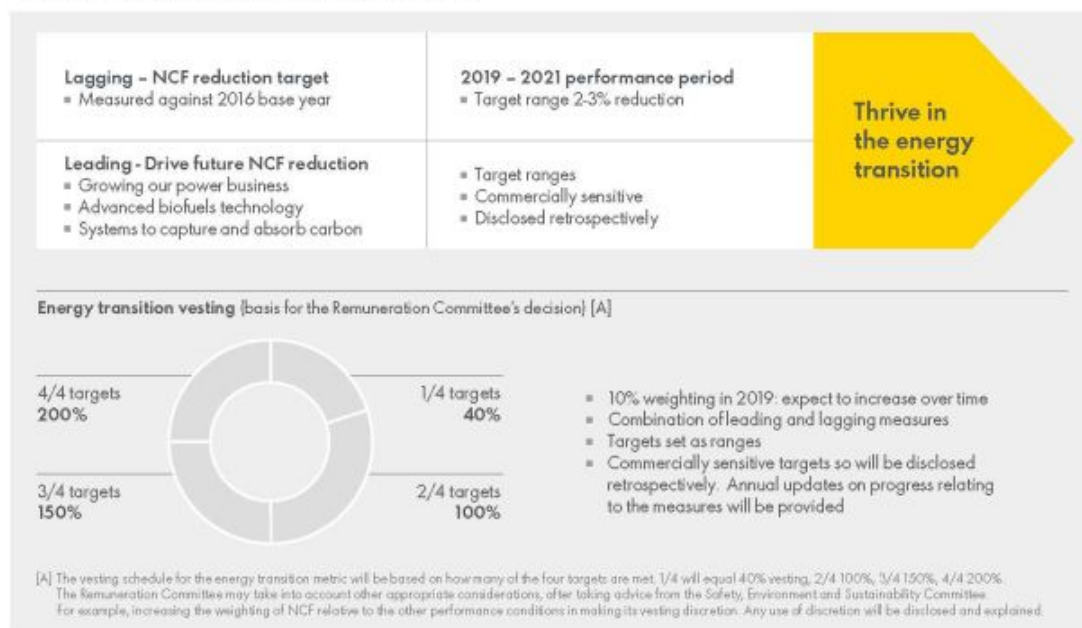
Lagging – NCF reduction target
▪ Measured against 2016 base year

2019 – 2021 performance period
▪ Target range 2-3% reduction

Leading - Drive future NCF reduction
▪ Growing our power business
▪ Advanced biofuels technology
▪ Systems to capture and absorb carbon

▪ Target ranges
▪ Commercially sensitive
▪ Disclosed retrospectively

Thrive in the energy transition

Energy transition vesting (basis for the Remuneration Committee's decision) [A]

4/4 targets
200%

1/4 targets
40%

3/4 targets
150%

2/4 targets
100%

▪ 10% weighting in 2019: expect to increase over time
▪ Combination of leading and lagging measures
▪ Targets set as ranges
▪ Commercially sensitive targets so will be disclosed retrospectively. Annual updates on progress relating to the measures will be provided

[A] The vesting schedule for the energy transition metric will be based on how many of the four targets are met. 1/4 will equal 40% vesting, 2/4 100%, 3/4 150%, 4/4 200%. The Remuneration Committee may take into account other appropriate considerations, after taking advice from the Safety, Environment and Sustainability Committee. For example, increasing the weighting of NCF relative to the other performance conditions in making its vesting discretion. Any use of discretion will be disclosed and explained.